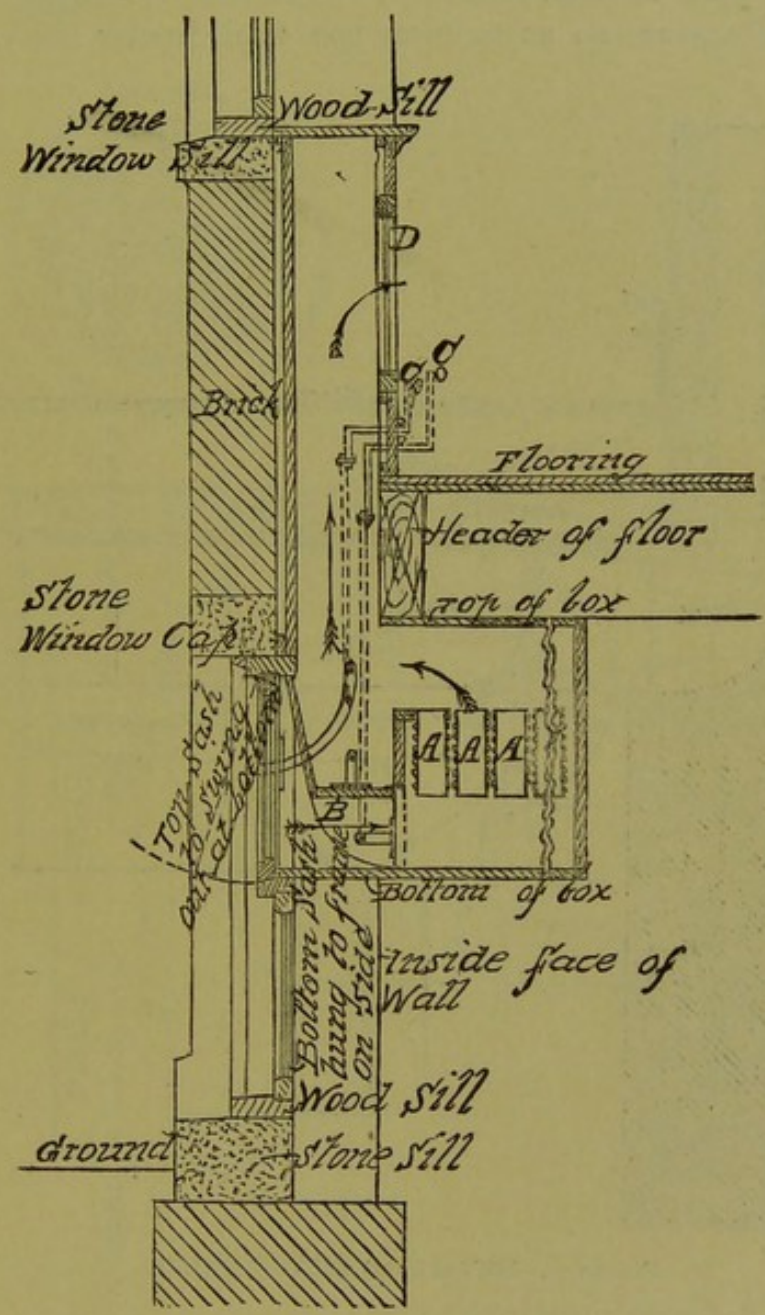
Stone Window Sill

Wood-Sill

D

C

C

Brick

Flooring

Header of floor

top of box

Stone Window Cap

Top sash to swing out at bottom

A

A

A

B

Bottom of box

Bottom sash hung to frame on side

Inside face of Wall

Wood Sill

Ground

Stone Sill